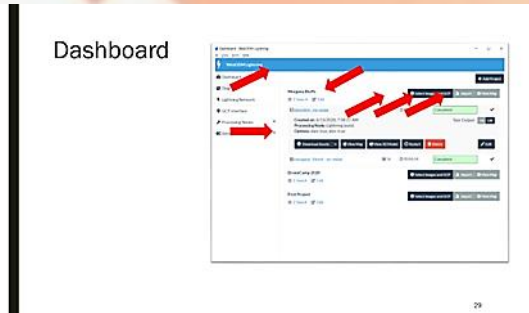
Dashboard

WebODM Lightning

Dashboard

Add Project

Lightning Network

GCP Interface

Processing Nodes

Completed

Created on: 6/13/2020, 7:58:31 AM

Processing Node: Lightning (auto)

Options: dsm: true, dtm: true

Download Assets

View Map

View 3D Model

Restart

Delete

Edit

Completed

29